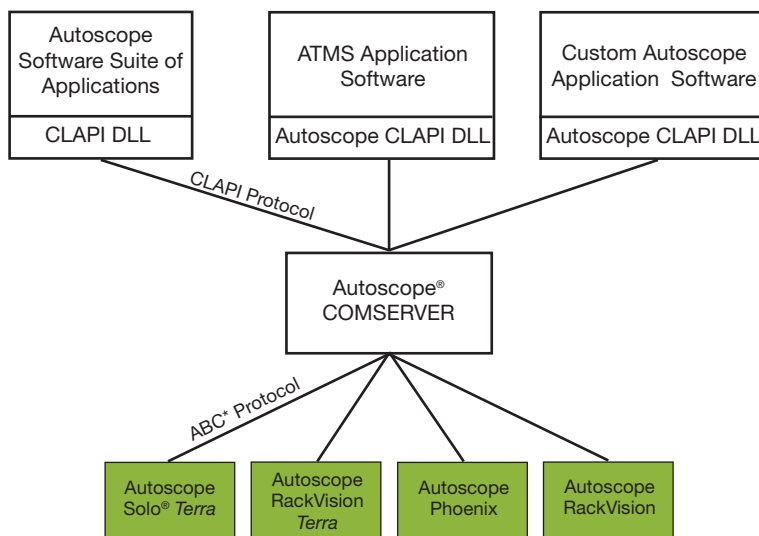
Autoscope Software Suite of Applications

CLAPI DLL

ATMS Application Software

Autoscope CLAPI DLL

Custom Autoscope Application Software

Autoscope CLAPI DLL

CLAPI Protocol

Autoscope® COMSERVER

ABC* Protocol

Autoscope Solo® *Terra*

Autoscope RackVision *Terra*

Autoscope Phoenix

Autoscope RackVision